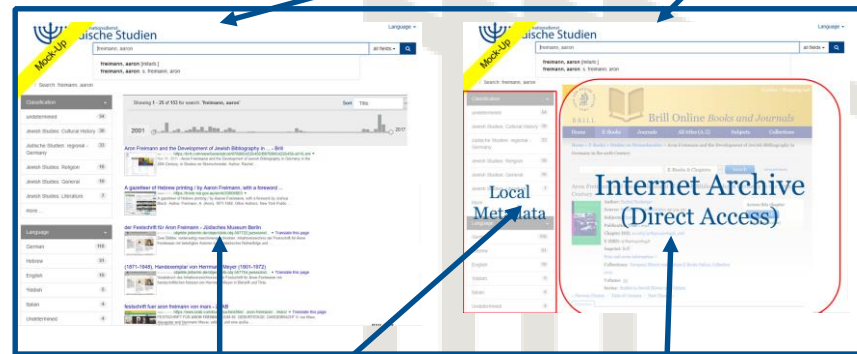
Mock-Up
Jüdische Studien
Language
freimann, aaron
all fields
freimann, aaron [mitarb.]
freimann, aaron s. freimann, aron
Search: freimann, aaron
Classification
Undetermined 54
Jewish Studies: Cultural History 39
Jüdische Studien: regional - Germany 22
Jewish Studies: Religion 16
Jewish Studies: General 10
Jewish Studies: Literature 7
more ...
Language
German 114
Hebrew 51
English 15
Yiddish 5
Italian 4
Undetermined 4
Showing 1 - 20 of 153 for search: 'freimann, aaron'
Sort Title
2001 2017
Aron Freimann and the Development of Jewish Bibliography in ... - Brill
A gazetteer of Hebrew printing / by Aaron Freimann, with a foreword ...
der Festschrift für Aron Freimann - Jüdisches Museum Berlin
(1871-1948). Handexemplar von Hermann Meyer (1901-1972)
festschrift fuer aron freimann von marx - ZVAB

Mock-Up
Jüdische Studien
Language
freimann, aaron
all fields
freimann, aaron [mitarb.]
freimann, aaron s. freimann, aron
Search: freimann, aaron
Classification
Local Metadata
Brill Online Books and Journals
Home E-Books Journals All titles (A-Z) Subjects Collections
Internet Archive (Direct Access)